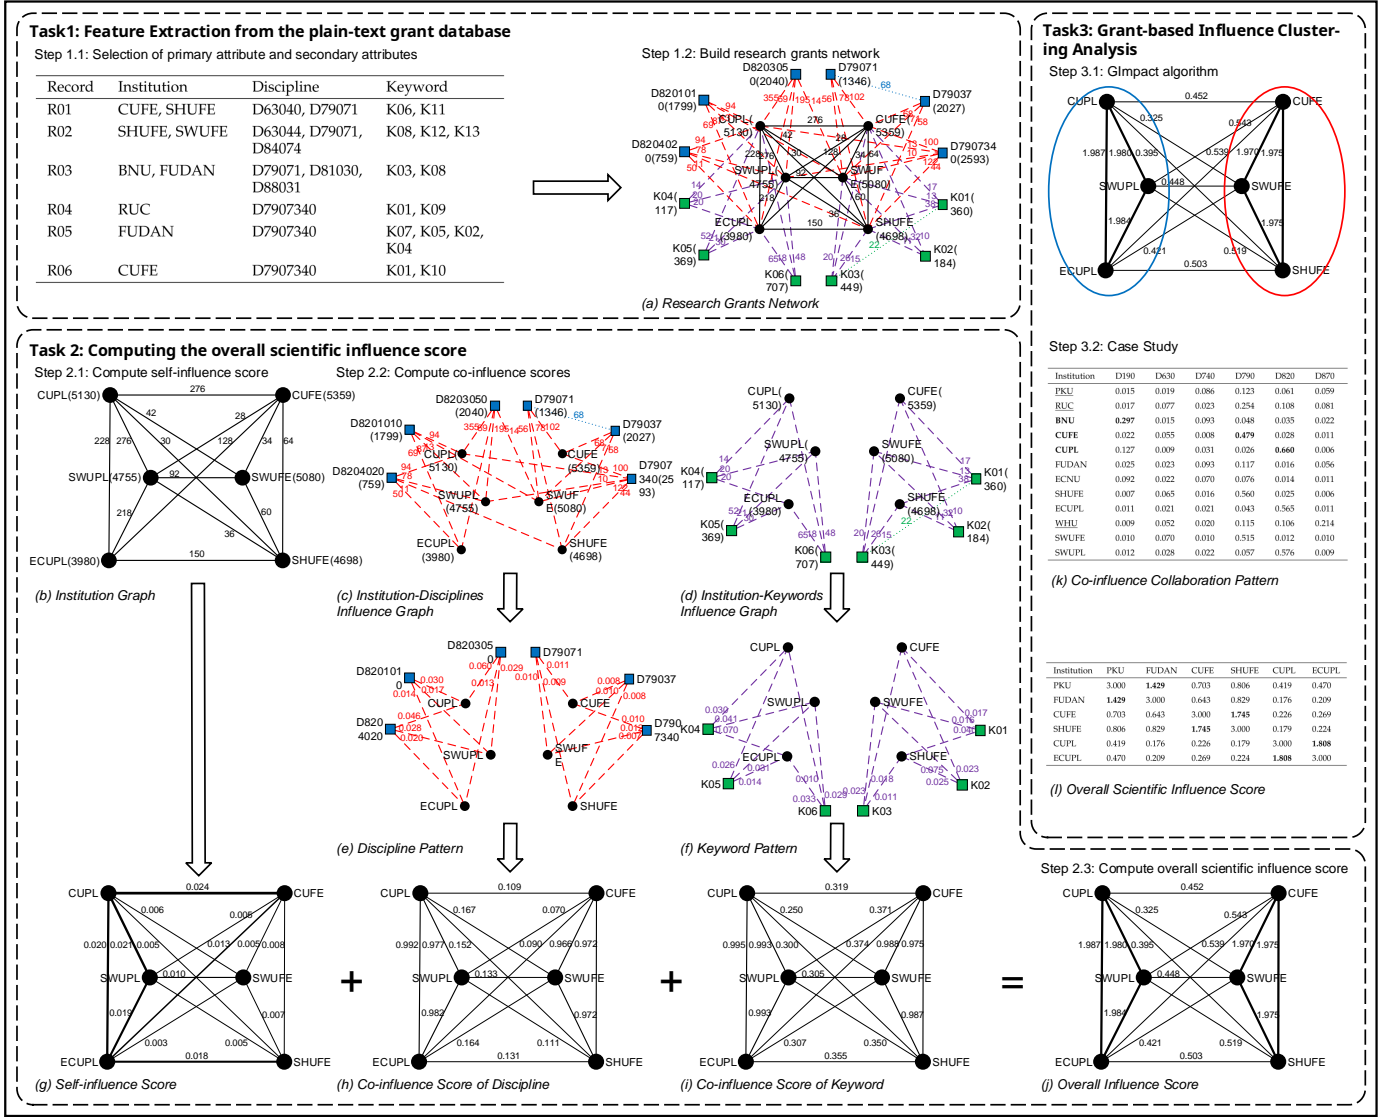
Task1: Feature Extraction from the plain-text grant database

Step 1.1: Selection of primary attribute and secondary attributes

| Record | Institution | Discipline | Keyword |
|---|---|---|---|
| R01 | CUFE, SHUFE | D63040, D79071 | K06, K11 |
| R02 | SHUFE, SWUFE | D63044, D79071, D84074 | K08, K12, K13 |
| R03 | BNU, FUDAN | D79071, D81030, D88031 | K03, K08 |
| R04 | RUC | D7907340 | K01, K09 |
| R05 | FUDAN | D7907340 | K07, K05, K02, K04 |
| R06 | CUFE | D7907340 | K01, K10 |

Step 1.2: Build research grants network

D820305 0(2040) D79071 (1346) D79037 (2027) D820101 0(1799) D820402 0(759) D790734 0(2593) CUPL( 5130) CUFE( 5359) SWUPL( 4755) SWUF E(5080) ECUPL (3980) SHUFE (4698) K04( 117) K01( 360) K05( 369) K02( 184) K06( 707) K03( 449)

(a) Research Grants Network

Task3: Grant-based Influence Clustering Analysis

Step 3.1: GImpact algorithm

CUPL 0.452 CUFE 0.325 0.543 1.987 1.980 0.395 0.539 1.970 1.975 SWUPL 0.448 SWUFE 1.984 1.975 0.421 0.519 ECUPL 0.503 SHUFE

Task 2: Computing the overall scientific influence score

Step 2.1: Compute self-influence score

CUPL(5130) 276 CUFE(5359) 42 28 228 276 30 128 34 64 SWUPL(4755) 92 SWUFE(5080) 218 60 36 ECUPL(3980) 150 SHUFE(4698)

(b) Institution Graph

Step 2.2: Compute co-influence scores

(c) Institution-Disciplines Influence Graph

(d) Institution-Keywords Influence Graph

(e) Discipline Pattern

(f) Keyword Pattern

Step 3.2: Case Study

| Institution | D190 | D630 | D740 | D790 | D820 | D870 |
|---|---|---|---|---|---|---|
| PKU | 0.015 | 0.019 | 0.086 | 0.123 | 0.061 | 0.059 |
| RUC | 0.017 | 0.077 | 0.023 | 0.254 | 0.108 | 0.081 |
| BNU | 0.297 | 0.015 | 0.093 | 0.048 | 0.035 | 0.022 |
| CUFE | 0.022 | 0.055 | 0.008 | 0.479 | 0.028 | 0.011 |
| CUPL | 0.127 | 0.009 | 0.031 | 0.026 | 0.660 | 0.006 |
| FUDAN | 0.025 | 0.023 | 0.093 | 0.117 | 0.016 | 0.056 |
| ECNU | 0.092 | 0.022 | 0.070 | 0.076 | 0.014 | 0.011 |
| SHUFE | 0.007 | 0.065 | 0.016 | 0.560 | 0.025 | 0.006 |
| ECUPL | 0.011 | 0.021 | 0.021 | 0.043 | 0.565 | 0.011 |
| WHU | 0.009 | 0.052 | 0.020 | 0.115 | 0.106 | 0.214 |
| SWUFE | 0.010 | 0.070 | 0.010 | 0.515 | 0.012 | 0.010 |
| SWUPL | 0.012 | 0.028 | 0.022 | 0.057 | 0.576 | 0.009 |

(k) Co-influence Collaboration Pattern

| Institution | PKU | FUDAN | CUFE | SHUFE | CUPL | ECUPL |
|---|---|---|---|---|---|---|
| PKU | 3.000 | 1.429 | 0.703 | 0.806 | 0.419 | 0.470 |
| FUDAN | 1.429 | 3.000 | 0.643 | 0.829 | 0.176 | 0.209 |
| CUFE | 0.703 | 0.643 | 3.000 | 1.745 | 0.226 | 0.269 |
| SHUFE | 0.806 | 0.829 | 1.745 | 3.000 | 0.179 | 0.224 |
| CUPL | 0.419 | 0.176 | 0.226 | 0.179 | 3.000 | 1.808 |
| ECUPL | 0.470 | 0.209 | 0.269 | 0.224 | 1.808 | 3.000 |

(l) Overall Scientific Influence Score

Step 2.3: Compute overall scientific influence score

CUPL 0.024 CUFE 0.006 0.008 0.020 0.021 0.005 0.013 0.005 0.008 SWUPL 0.010 SWUFE 0.019 0.007 0.003 0.005 ECUPL 0.018 SHUFE

(g) Self-influence Score

+

CUPL 0.109 CUFE 0.167 0.070 0.992 0.977 0.152 0.090 0.966 0.972 SWUPL 0.133 SWUFE 0.982 0.972 0.164 0.111 ECUPL 0.131 SHUFE

(h) Co-influence Score of Discipline

+

CUPL 0.319 CUFE 0.250 0.371 0.995 0.993 0.300 0.374 0.989 0.975 SWUPL 0.305 SWUFE 0.993 0.987 0.307 0.350 ECUPL 0.355 SHUFE

(i) Co-influence Score of Keyword

=

CUPL 0.452 CUFE 0.325 0.543 1.987 1.980 0.395 0.539 1.970 1.975 SWUPL 0.448 SWUFE 1.984 1.975 0.421 0.519 ECUPL 0.503 SHUFE

(j) Overall Influence Score